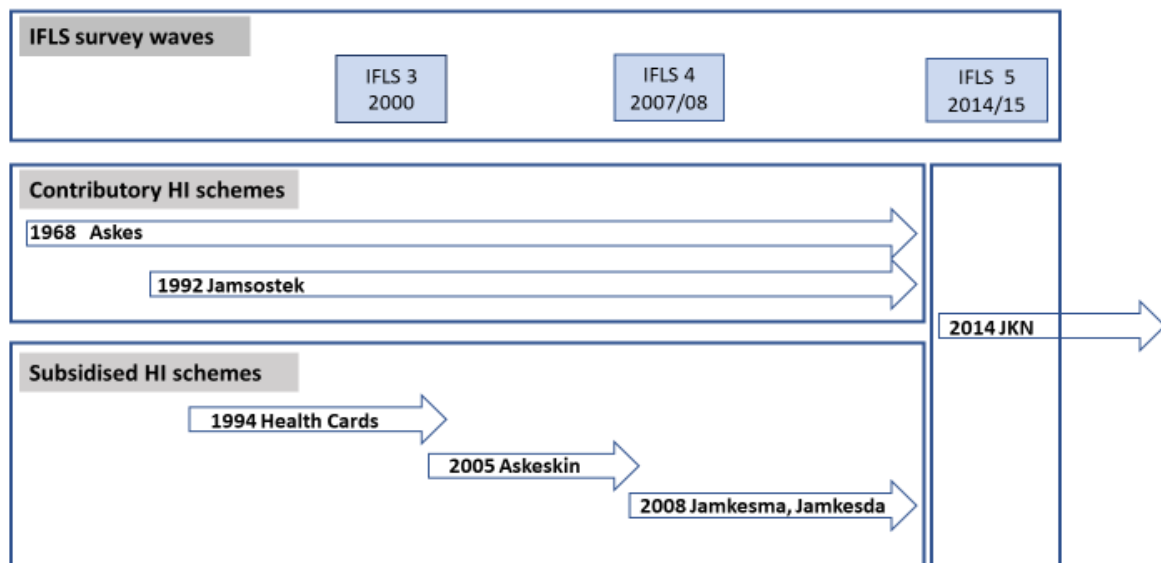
IFLS survey waves

IFLS 3
2000

IFLS 4
2007/08

IFLS 5
2014/15

Contributory HI schemes

1968 Askes

1992 Jamsostek

2014 JKN

Subsidised HI schemes

1994 Health Cards

2005 Askeskin

2008 Jamkesma, Jamkesda